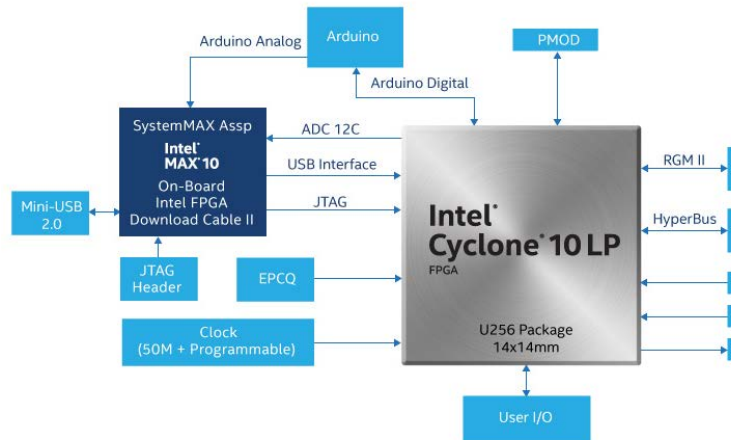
Arduino Analog

Arduino

PMOD

Arduino Digital

SystemMAX Assp
Intel® MAX® 10
On-Board Intel FPGA Download Cable II

ADC 12C

USB Interface

JTAG

Mini-USB 2.0

JTAG Header

EPCQ

Clock (50M + Programmable)

Intel® Cyclone® 10 LP
FPGA

U256 Package 14x14mm

RGM II

HyperBus

User I/O